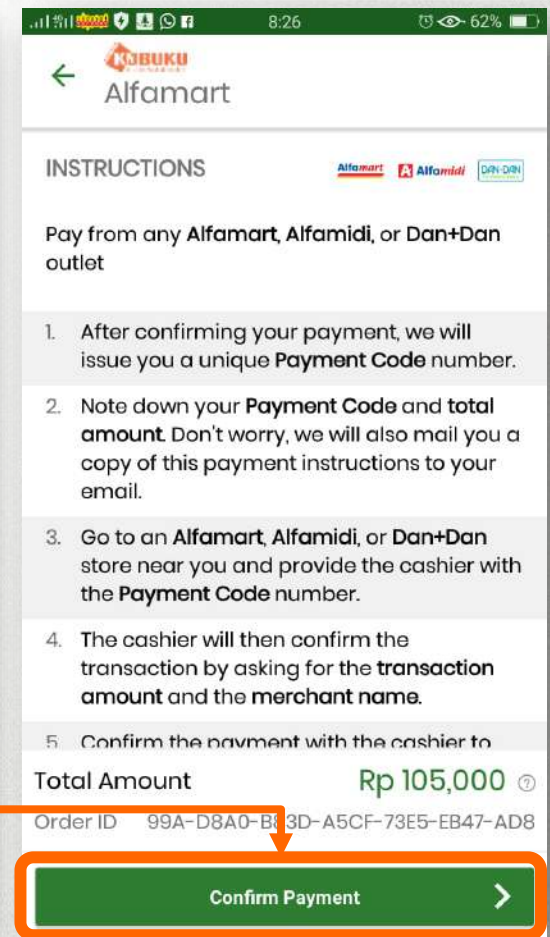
8:26 62%

KOBUKU

Alfamart

INSTRUCTIONS Alfamart Alfamidi DAN-DAN

Pay from any Alfamart, Alfamidi, or Dan+Dan outlet

1. After confirming your payment, we will issue you a unique Payment Code number.

2. Note down your Payment Code and total amount. Don't worry, we will also mail you a copy of this payment instructions to your email.

3. Go to an Alfamart, Alfamidi, or Dan+Dan store near you and provide the cashier with the Payment Code number.

4. The cashier will then confirm the transaction by asking for the transaction amount and the merchant name.

5. Confirm the payment with the cashier to

Total Amount Rp 105,000

Order ID 99A-D8A0-B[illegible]3D-A5CF-73E5-EB47-AD8

Confirm Payment